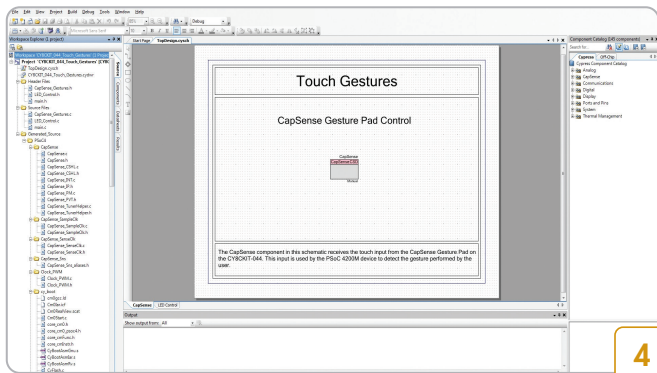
File Edit View Project Build Debug Tools Window Help

Debug

Workspace Explorer (1 project)

Workspace 'CYBOKIT_044_Touch_Gestures' (1 Proje

Project 'CYBOKIT_044_Touch_Gestures' [CYBC

TopDesign.cysch

CYBOKIT_044_Touch_Gestures.cydwr

Header Files

CapSense_Gestures.h

LED_Control.h

main.h

Source Files

CapSense_Gestures.c

LED_Control.c

main.c

Generated_Source

PSoC4

CapSense

CapSense.c

CapSense.h

CapSense_CSHL.c

CapSense_CSHL.h

CapSense_INT.c

CapSense_IP.h

CapSense_PVT.h

CapSense_TunerHelper.c

CapSense_TunerHelper.h

CapSense_SampleClk

CapSense_SampleClk.c

CapSense_SampleClk.h

CapSense_SenseClk

CapSense_SenseClk.c

CapSense_SenseClk.h

CapSense_Snc

CapSense_Snc_aliases.h

Clock_PWM

Clock_PWM.c

Clock_PWM.h

cy_boot

cm0gcc.ld

CmDeviceI

CmReadVaiue.scat

CmStart.s

core_cm0.h

core_cm0_psoc4.h

core_cmFunc.h

core_cmInstr.h

CyBootAsmGnu.s

CyBootAsmRv.s

CyFlash.c

Start Page TopDesign.cysch

Touch Gestures

CapSense Gesture Pad Control

CapSense

CapSense_CSD

The CapSense component in this schematic receives the touch input from the CapSense Gesture Pad on the CY8CKIT-044. This input is used by the PSoC 4200M device to detect the gesture performed by the user.

CapSense LED Control

Output

Show output from: All

Component Catalog (145 components)

Search for...

Cypress Off-Chip

Cypress Component Catalog

Analog

CapSense

Communications

Digital

Display

Ports and Pins

System

Thermal Management

4